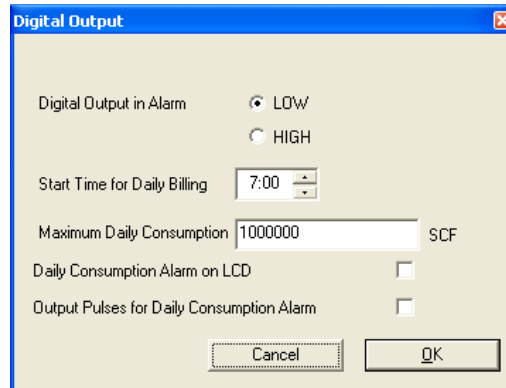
Digital Output

Digital Output in Alarm
LOW
HIGH

Start Time for Daily Billing 7:00

Maximum Daily Consumption 1000000 SCF

Daily Consumption Alarm on LCD

Output Pulses for Daily Consumption Alarm

Cancel
OK